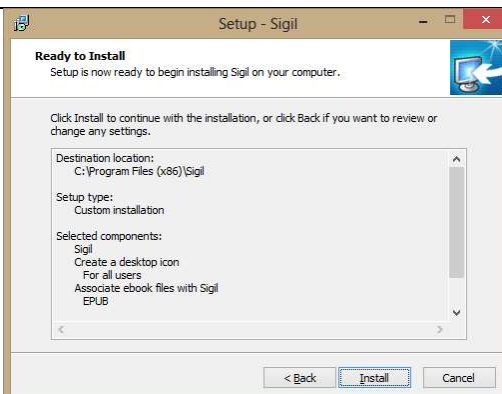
Setup - Sigil

Ready to Install
Setup is now ready to begin installing Sigil on your computer.

Click Install to continue with the installation, or click Back if you want to review or change any settings.

Destination location:
C:\Program Files (x86)\Sigil

Setup type:
Custom installation

Selected components:
Sigil
Create a desktop icon
For all users
Associate ebook files with Sigil
EPUB

< Back
Install
Cancel